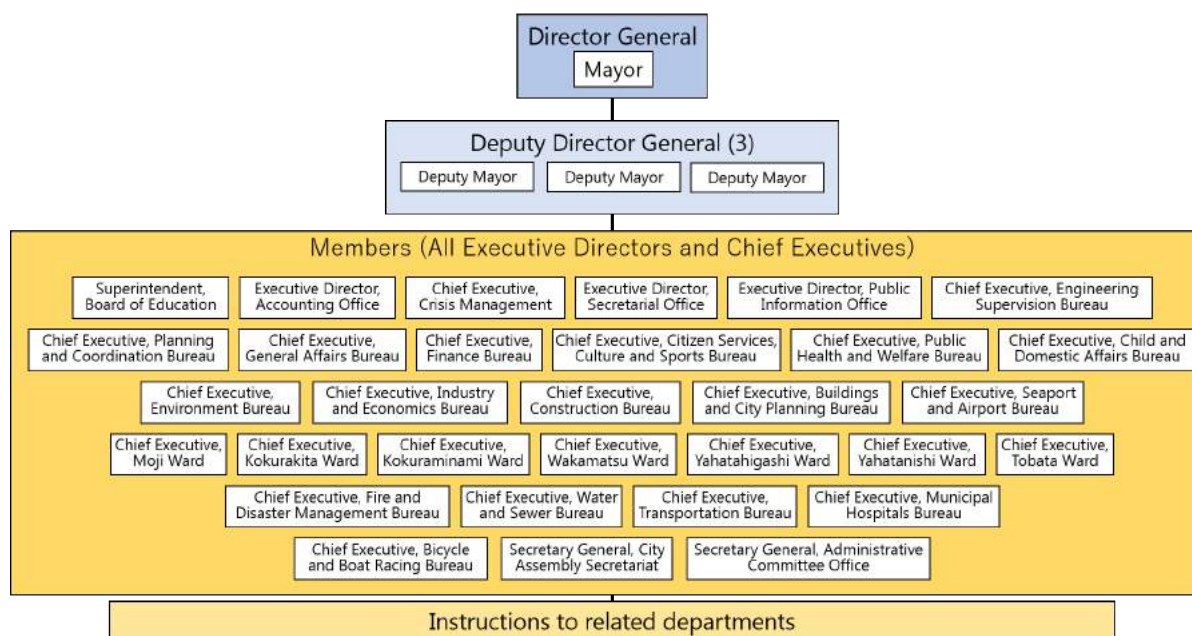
Director General

Mayor

Deputy Director General (3)

Deputy Mayor

Deputy Mayor

Deputy Mayor

Members (All Executive Directors and Chief Executives)

Superintendent, Board of Education

Executive Director, Accounting Office

Chief Executive, Crisis Management

Executive Director, Secretarial Office

Executive Director, Public Information Office

Chief Executive, Engineering Supervision Bureau

Chief Executive, Planning and Coordination Bureau

Chief Executive, General Affairs Bureau

Chief Executive, Finance Bureau

Chief Executive, Citizen Services, Culture and Sports Bureau

Chief Executive, Public Health and Welfare Bureau

Chief Executive, Child and Domestic Affairs Bureau

Chief Executive, Environment Bureau

Chief Executive, Industry and Economics Bureau

Chief Executive, Construction Bureau

Chief Executive, Buildings and City Planning Bureau

Chief Executive, Seaport and Airport Bureau

Chief Executive, Moji Ward

Chief Executive, Kokurakita Ward

Chief Executive, Kokuraminami Ward

Chief Executive, Wakamatsu Ward

Chief Executive, Yahatahigashi Ward

Chief Executive, Yahatanishi Ward

Chief Executive, Tobata Ward

Chief Executive, Fire and Disaster Management Bureau

Chief Executive, Water and Sewer Bureau

Chief Executive, Transportation Bureau

Chief Executive, Municipal Hospitals Bureau

Chief Executive, Bicycle and Boat Racing Bureau

Secretary General, City Assembly Secretariat

Secretary General, Administrative Committee Office

Instructions to related departments